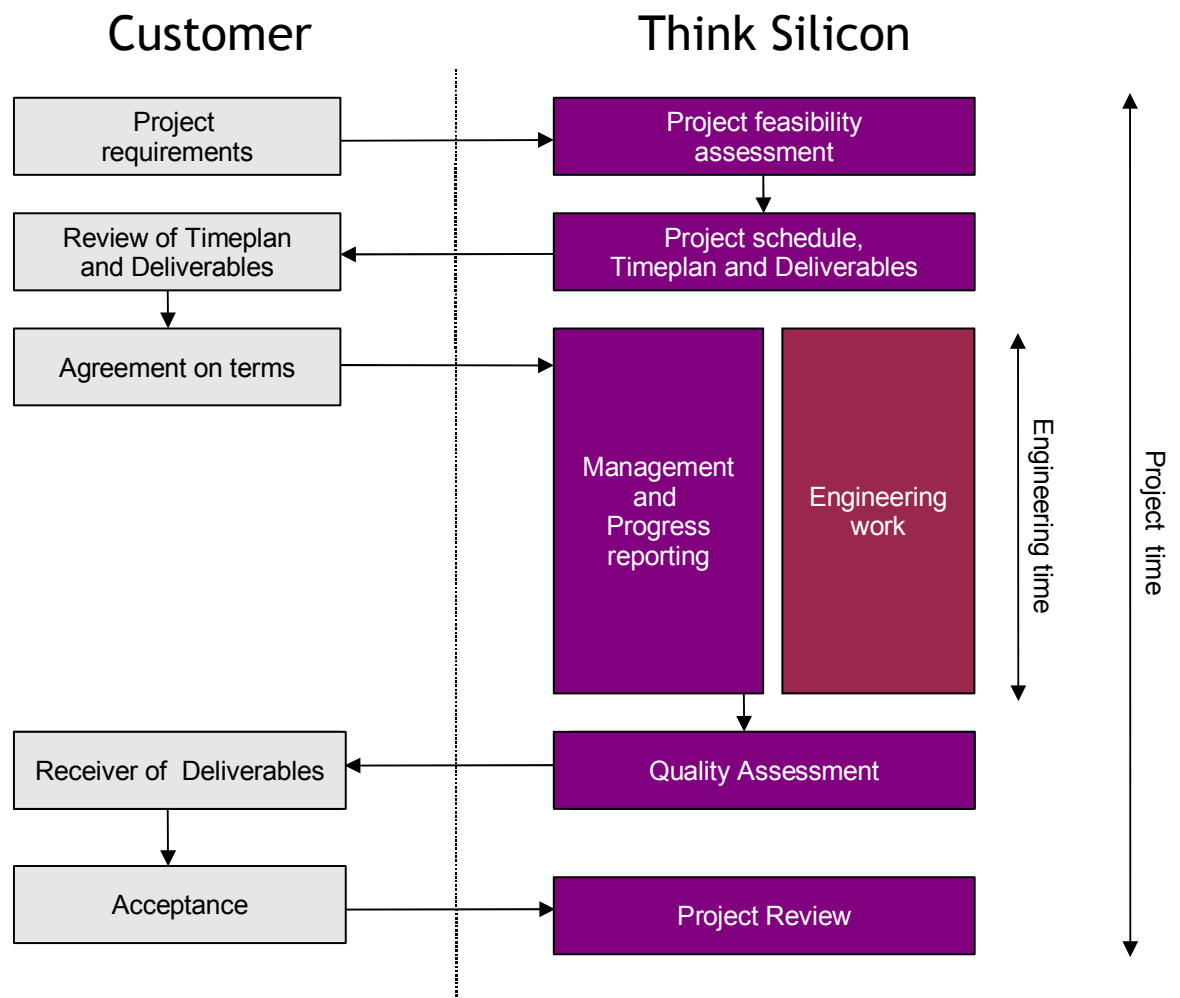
Customer

Think Silicon

Project requirements

Project feasibility assessment

Review of Timeplan and Deliverables

Project schedule, Timeplan and Deliverables

Agreement on terms

Management and Progress reporting

Engineering work

Engineering time

Project time

Receiver of Deliverables

Quality Assessment

Acceptance

Project Review